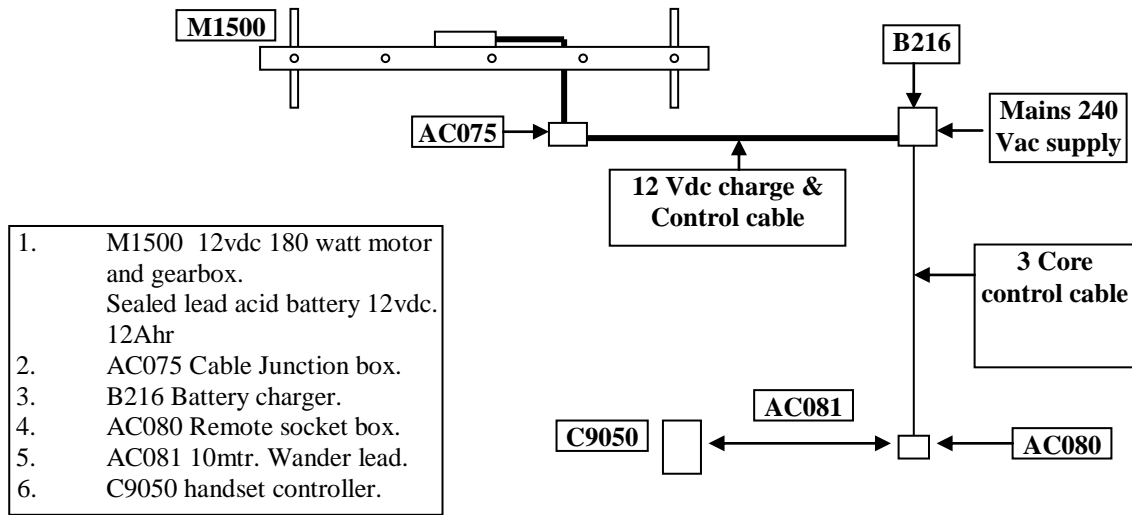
M1500

B216

AC075

Mains 240 Vac supply

12 Vdc charge & Control cable

1. M1500 12vdc 180 watt motor and gearbox. Sealed lead acid battery 12vdc. 12Ahr
2. AC075 Cable Junction box.
3. B216 Battery charger.
4. AC080 Remote socket box.
5. AC081 10mtr. Wander lead.
6. C9050 handset controller.

3 Core control cable

AC081

C9050

AC080